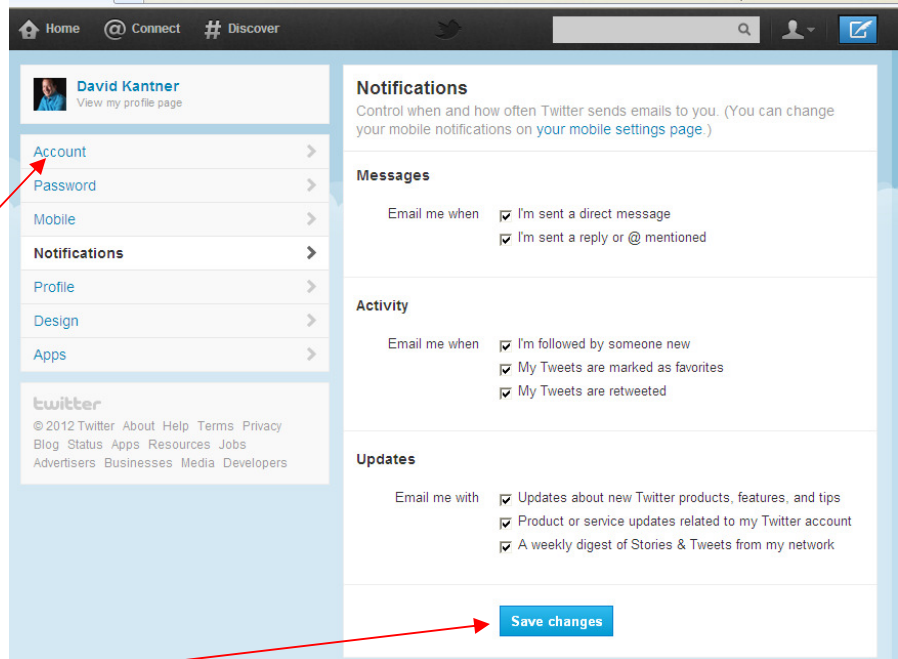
Home @ Connect # Discover

David Kantner
View my profile page

Account
Password
Mobile
Notifications
Profile
Design
Apps

twitter
© 2012 Twitter About Help Terms Privacy Blog Status Apps Resources Jobs Advertisers Businesses Media Developers

Notifications
Control when and how often Twitter sends emails to you. (You can change your mobile notifications on your mobile settings page.)

Messages
Email me when
I'm sent a direct message
I'm sent a reply or @ mentioned

Activity
Email me when
I'm followed by someone new
My Tweets are marked as favorites
My Tweets are retweeted

Updates
Email me with
Updates about new Twitter products, features, and tips
Product or service updates related to my Twitter account
A weekly digest of Stories & Tweets from my network

Save changes